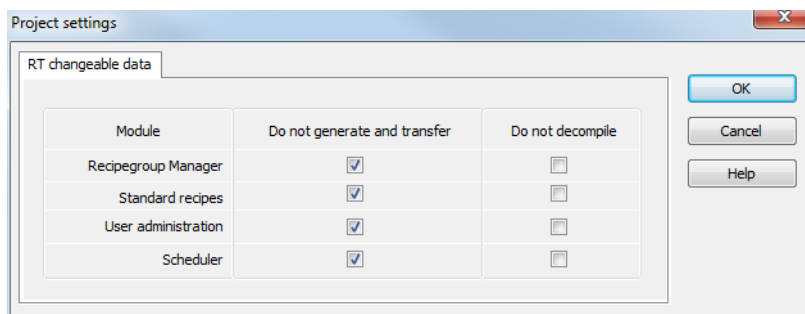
Project settings

RT changeable data

| Module | Do not generate and transfer | Do not decompile |
|---|---|---|
| Recipegroup Manager | ☑ | ☐ |
| Standard recipes | ☑ | ☐ |
| User administration | ☑ | ☐ |
| Scheduler | ☑ | ☐ |

OK

Cancel

Help